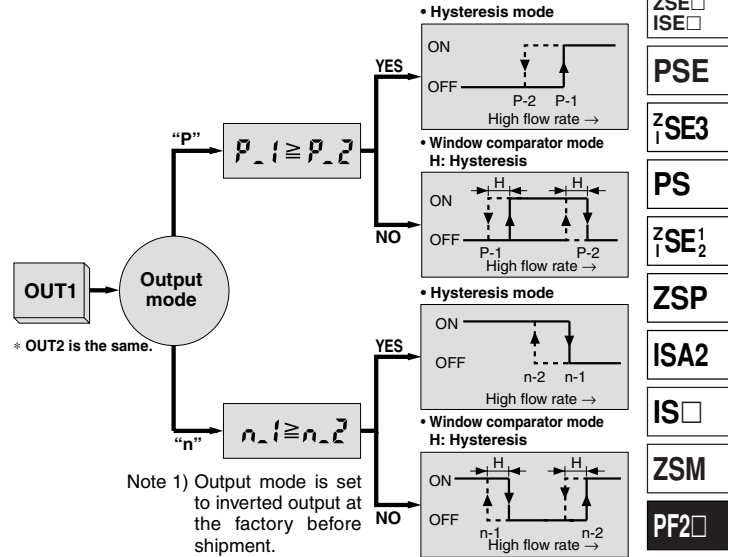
ZSE□
ISE□

PSE

$^{Z}_{I}$SE3

PS

$^{Z}_{I}$SE$^{1}_{2}$

ZSP

ISA2

IS□

ZSM

PF2□

OUT1

Output mode

∗ OUT2 is the same.

"P"

P_1≧P_2

YES

• Hysteresis mode

ON

OFF

P-2 P-1

High flow rate →

NO

• Window comparator mode
H: Hysteresis

H H

ON

OFF

P-1 P-2

High flow rate →

"n"

n_1≧n_2

YES

• Hysteresis mode

ON

OFF

n-2 n-1

High flow rate →

NO

• Window comparator mode
H: Hysteresis

H H

ON

OFF

n-1 n-2

High flow rate →

Note 1) Output mode is set to inverted output at the factory before shipment.